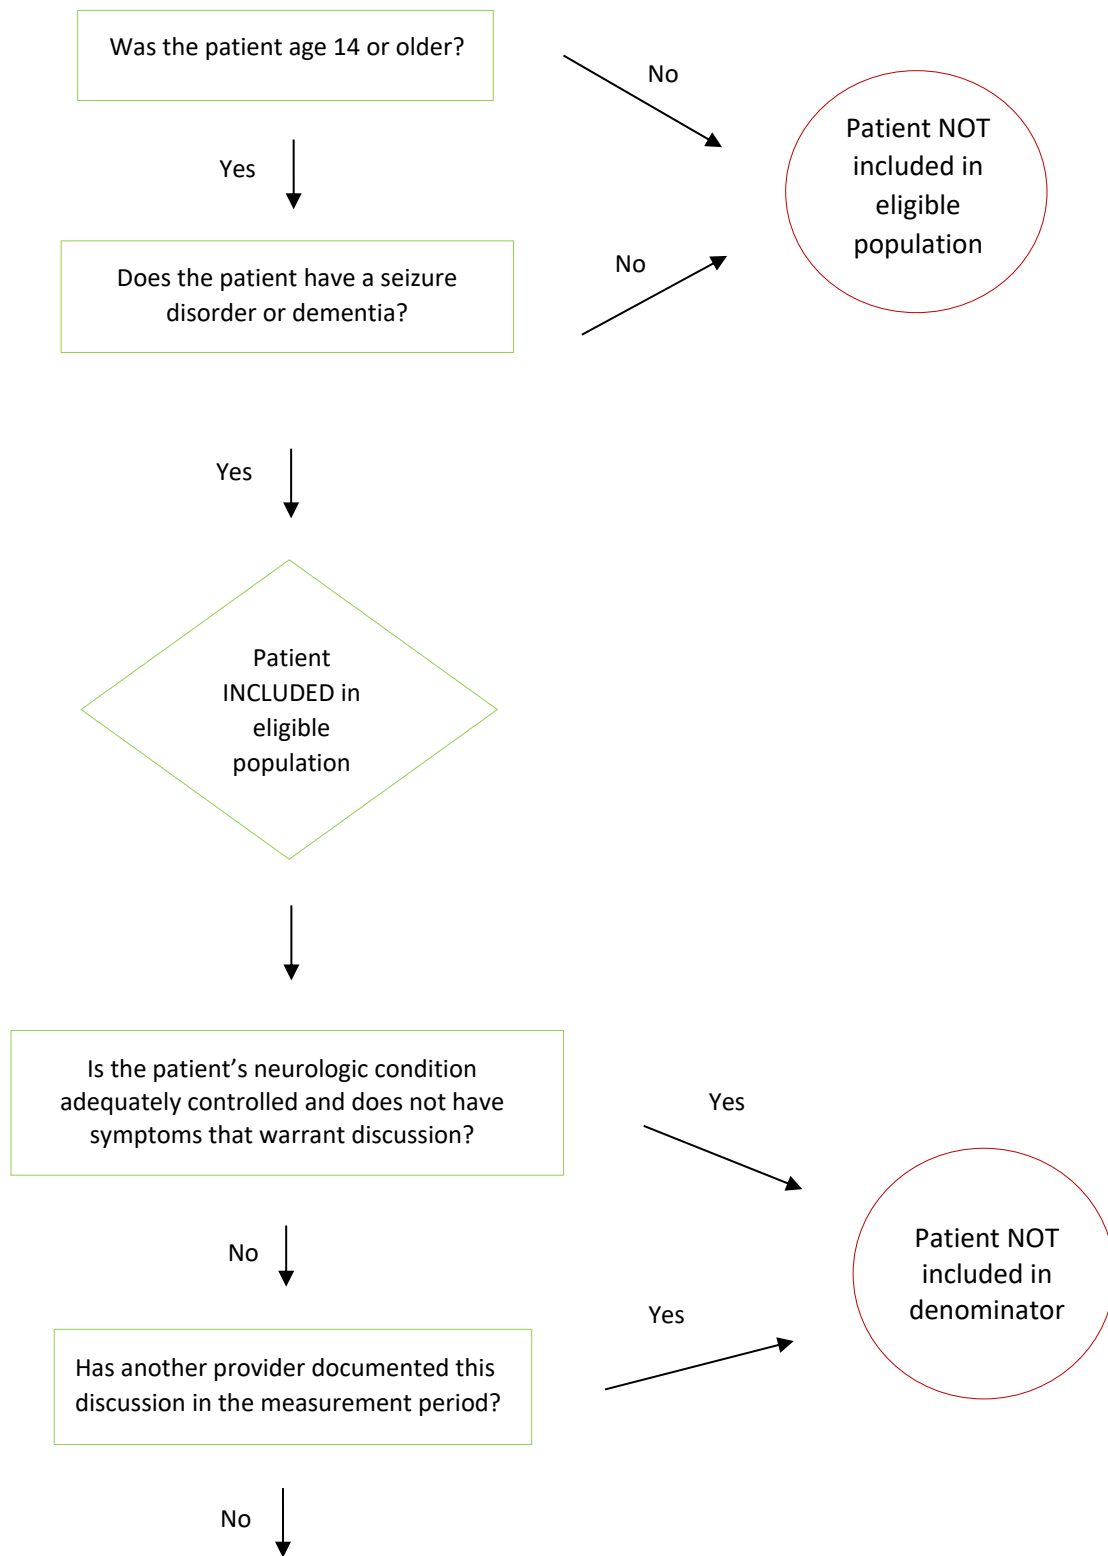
Was the patient age 14 or older?

No

Patient NOT included in eligible population

Yes

No

Does the patient have a seizure disorder or dementia?

Yes

Patient INCLUDED in eligible population

Is the patient’s neurologic condition adequately controlled and does not have symptoms that warrant discussion?

Yes

Patient NOT included in denominator

No

Yes

Has another provider documented this discussion in the measurement period?

No